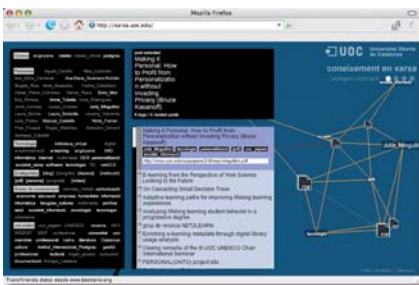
Mozilla Firefox

http://xarxa.uoc.edu/

post selected
Making it Personal: How to Profit from Personalization without Invading Privacy (Bruce Kasanoff)

Making it Personal: How to Profit from Personalization without Invading Privacy (Bruce Kasanoff)

E-learning from the Perspective of Web Science: Looking to the Future

On Cascading Small Decision Trees

Adaptive learning paths for improving lifelong learning experiences

Analyzing lifelong learning student behavior in a progressive degree

grup de recerca NETLEARN

Enriching e-learning metadata through digital library usage analysis

Closing remarks of the III UOC UNESCO Chair International Seminar

PERSONAL(UOC) project site

UOC Universitat Oberta de Catalunya

coneixement en xarxa

Julia_Minguillon

Transformando datos desde www.bestiario.org